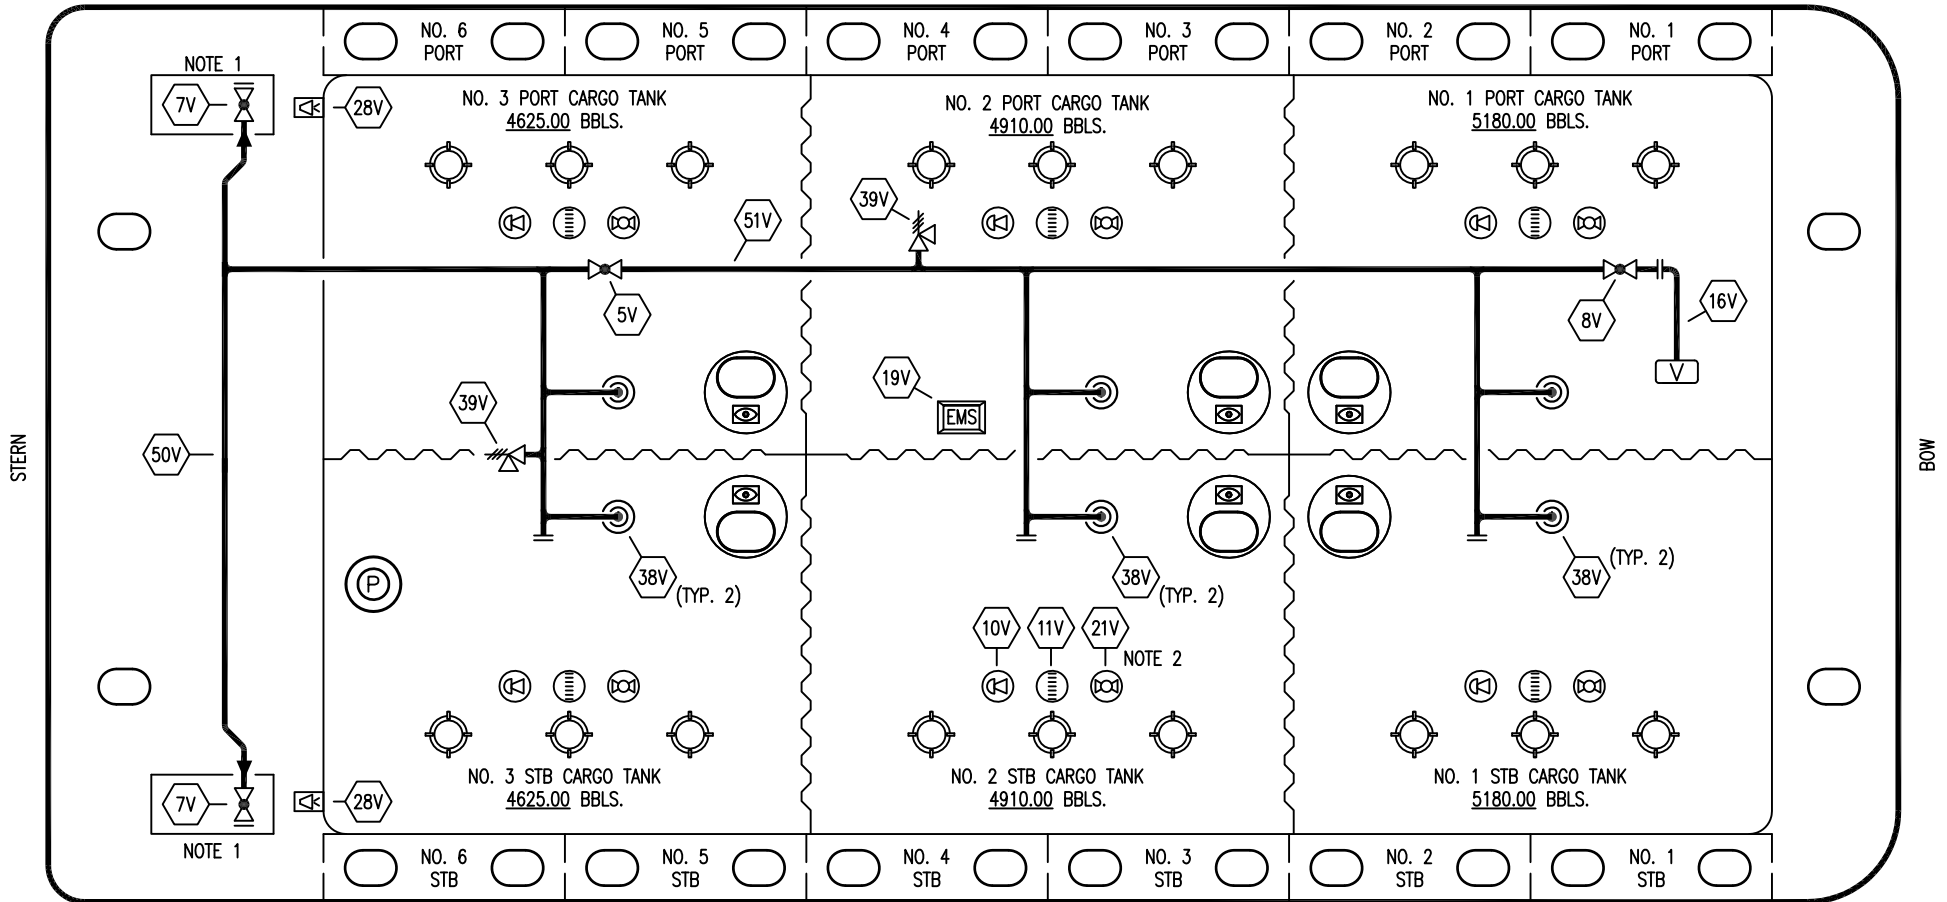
NO. 6 PORT

NO. 5 PORT

NO. 4 PORT

NO. 3 PORT

NO. 2 PORT

NO. 1 PORT

NOTE 1

7V

28V

NO. 3 PORT CARGO TANK
4625.00 BBLS.

NO. 2 PORT CARGO TANK
4910.00 BBLS.

NO. 1 PORT CARGO TANK
5180.00 BBLS.

39V

51V

5V

8V

16V

V

19V

EMS

39V

STERN

50V

BOW

38V (TYP. 2)

38V (TYP. 2)

38V (TYP. 2)

P

10V

11V

21V

NOTE 2

NO. 3 STB CARGO TANK
4625.00 BBLS.

NO. 2 STB CARGO TANK
4910.00 BBLS.

NO. 1 STB CARGO TANK
5180.00 BBLS.

7V

28V

NOTE 1

NO. 6 STB

NO. 5 STB

NO. 4 STB

NO. 3 STB

NO. 2 STB

NO. 1 STB